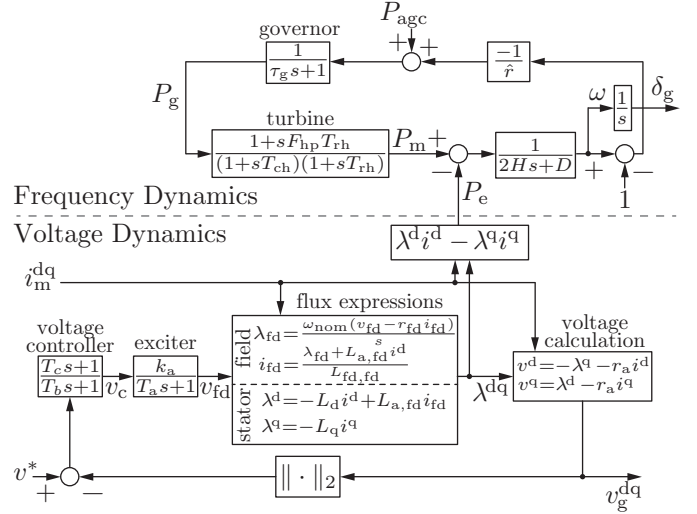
governor

$P_{\mathrm{agc}}$

$+$ $+$

$\frac{1}{\tau_{\mathrm{g}} s+1}$

$\frac{-1}{\hat{r}}$

$P_{\mathrm{g}}$

turbine

$\omega$ $\frac{1}{s}$ $\delta_{\mathrm{g}}$

$\frac{1+sF_{\mathrm{hp}}T_{\mathrm{rh}}}{(1+sT_{\mathrm{ch}})(1+sT_{\mathrm{rh}})}$

$P_{\mathrm{m}}$ $+$

$\frac{1}{2Hs+D}$

$+$ $-$

$-$

$P_{\mathrm{e}}$

$1$

Frequency Dynamics

Voltage Dynamics

$\lambda^{\mathrm{d}} i^{\mathrm{d}} - \lambda^{\mathrm{q}} i^{\mathrm{q}}$

$i_{\mathrm{m}}^{\mathrm{dq}}$

flux expressions

voltage controller

exciter

field

$\lambda_{\mathrm{fd}} = \frac{\omega_{\mathrm{nom}}(v_{\mathrm{fd}} - r_{\mathrm{fd}} i_{\mathrm{fd}})}{s}$

$i_{\mathrm{fd}} = \frac{\lambda_{\mathrm{fd}} + L_{\mathrm{a,fd}} i^{\mathrm{d}}}{L_{\mathrm{fd,fd}}}$

voltage calculation

$\frac{T_c s+1}{T_b s+1}$ $v_{\mathrm{c}}$

$\frac{k_{\mathrm{a}}}{T_{\mathrm{a}} s+1}$ $v_{\mathrm{fd}}$

stator

$\lambda^{\mathrm{d}} = -L_{\mathrm{d}} i^{\mathrm{d}} + L_{\mathrm{a,fd}} i_{\mathrm{fd}}$

$\lambda^{\mathrm{q}} = -L_{\mathrm{q}} i^{\mathrm{q}}$

$\lambda^{\mathrm{dq}}$

$v^{\mathrm{d}} = -\lambda^{\mathrm{q}} - r_{\mathrm{a}} i^{\mathrm{d}}$

$v^{\mathrm{q}} = \lambda^{\mathrm{d}} - r_{\mathrm{a}} i^{\mathrm{q}}$

$v^*$

$+$ $-$

$\| \cdot \|_2$

$v_{\mathrm{g}}^{\mathrm{dq}}$